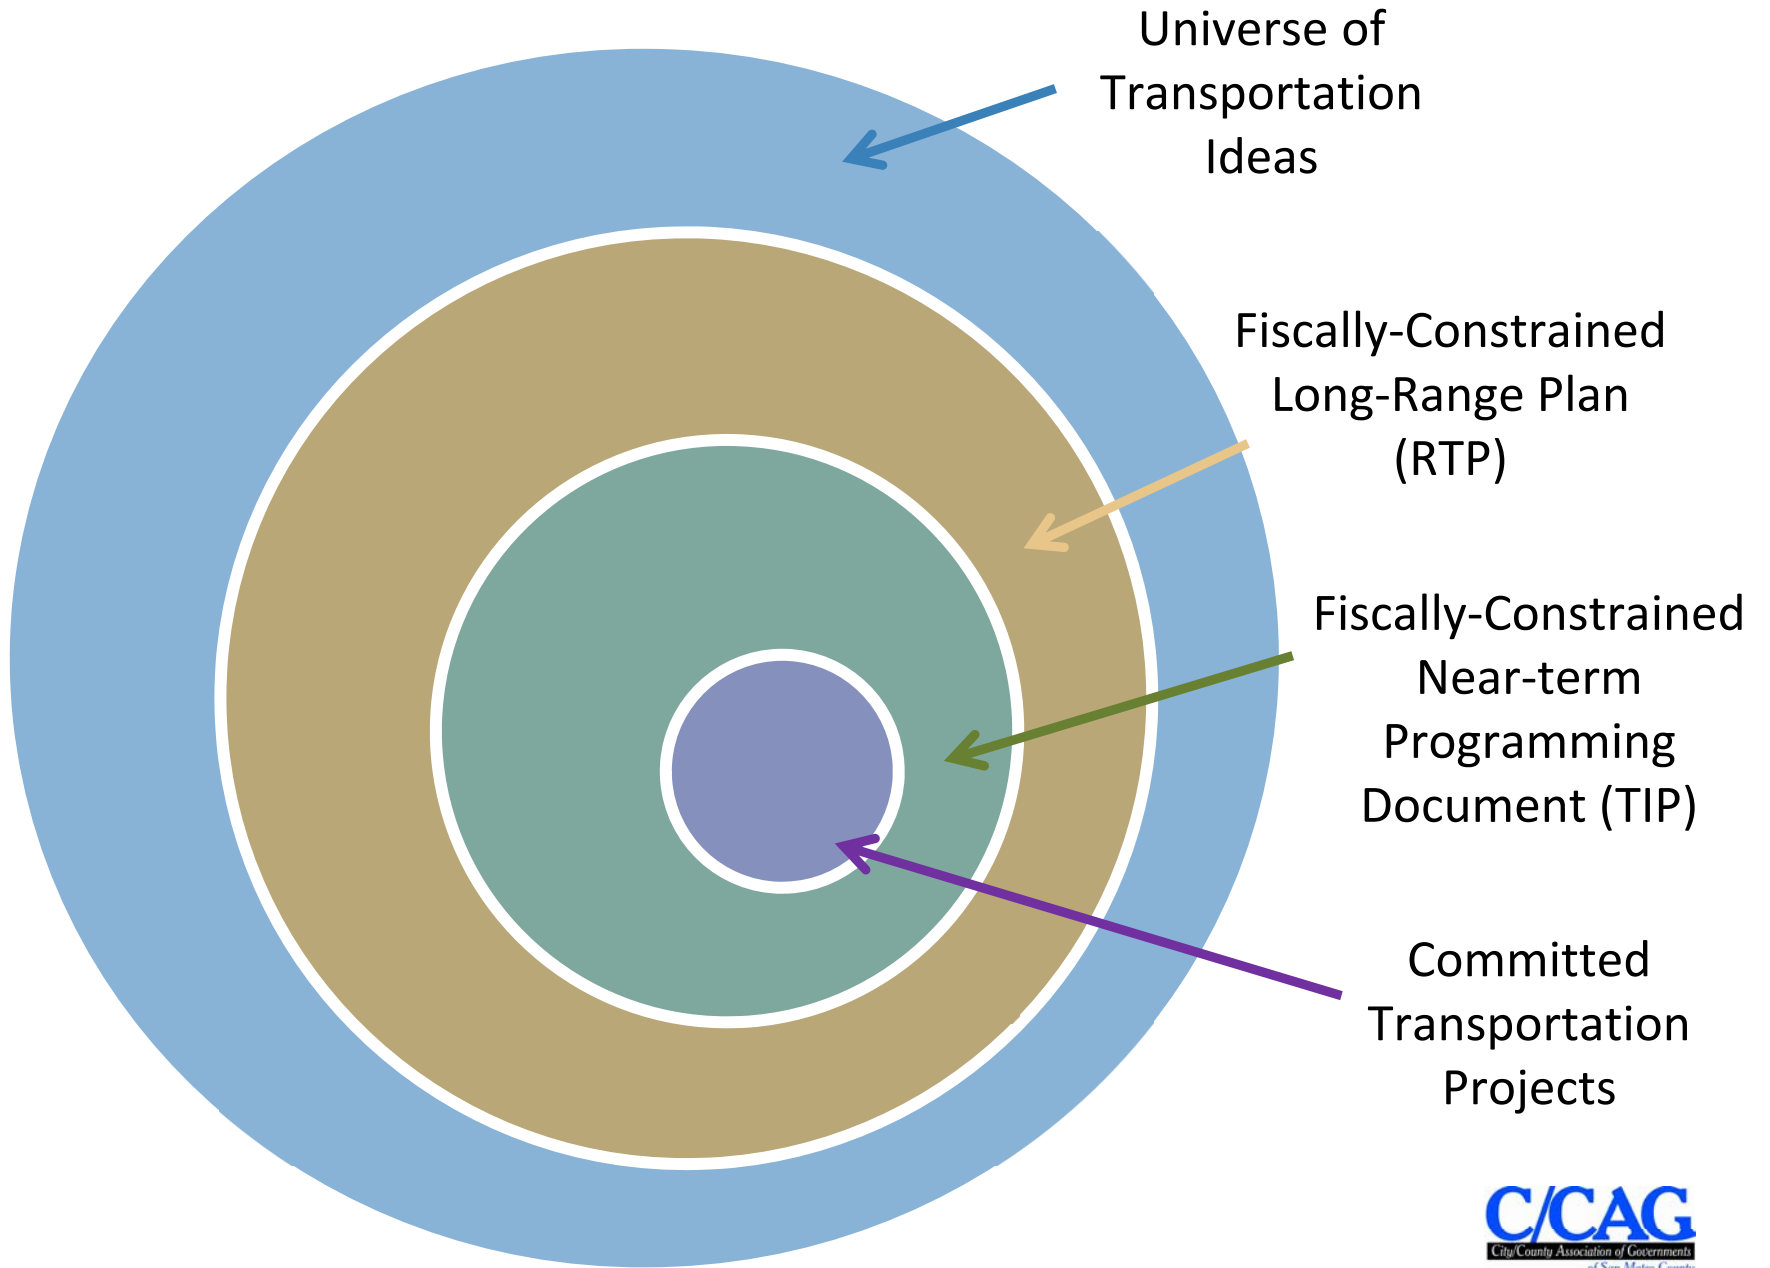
Universe of Transportation Ideas

Fiscally-Constrained Long-Range Plan (RTP)

Fiscally-Constrained Near-term Programming Document (TIP)

Committed Transportation Projects

C/CAG
City/County Association of Governments
of San Mateo County